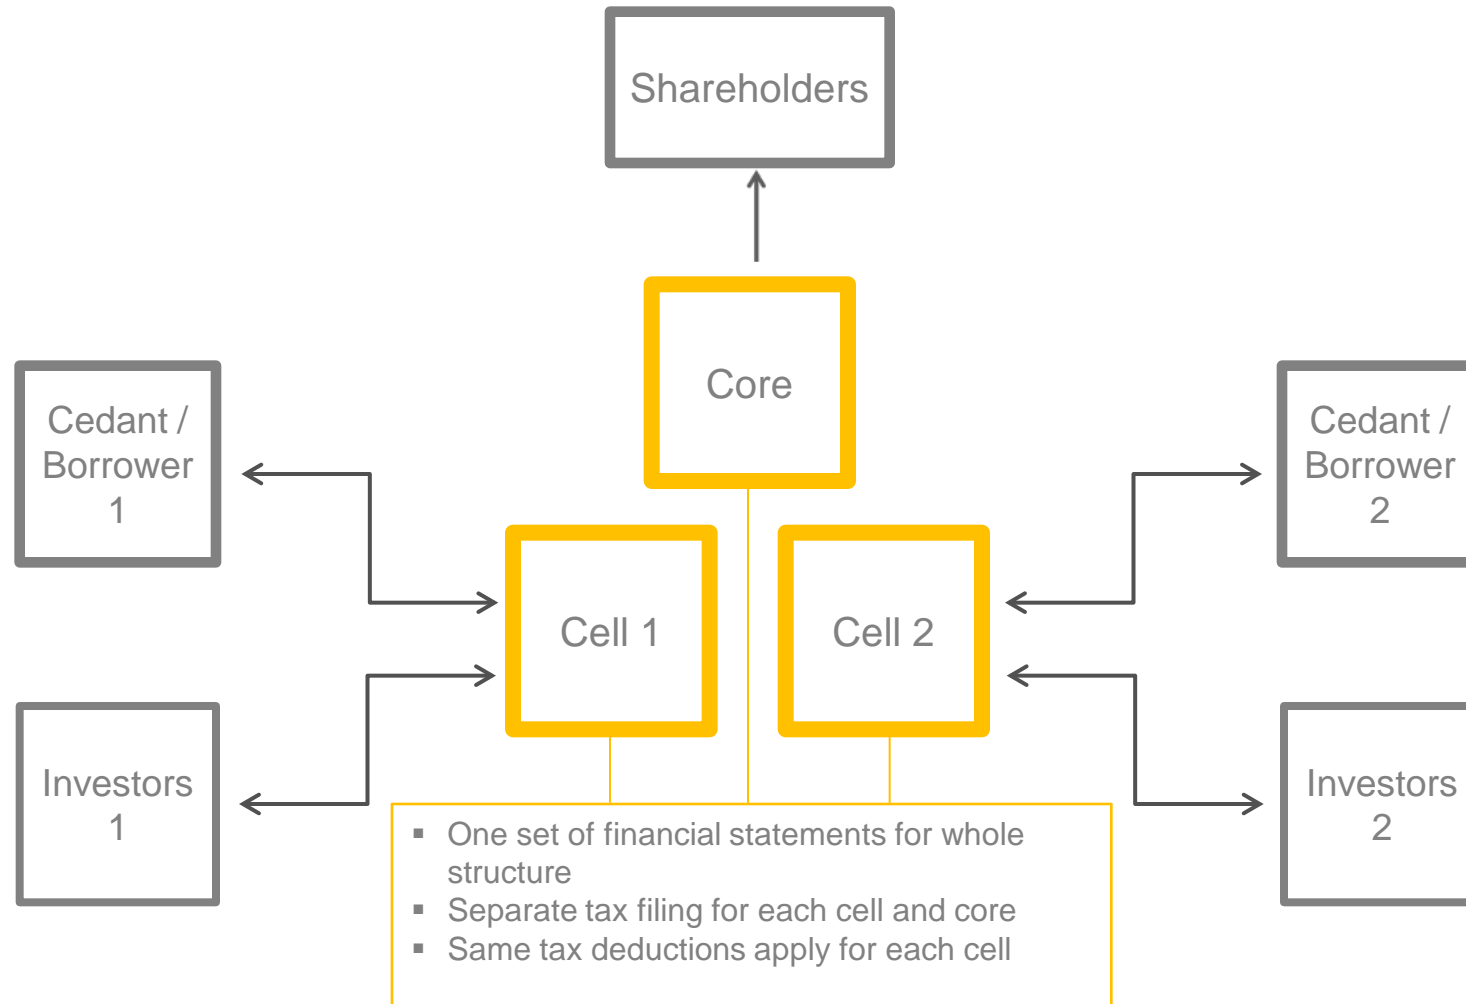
Shareholders

Core

Cedant / Borrower 1

Cell 1

Cell 2

Cedant / Borrower 2

Investors 1

Investors 2

- One set of financial statements for whole structure
- Separate tax filing for each cell and core
- Same tax deductions apply for each cell